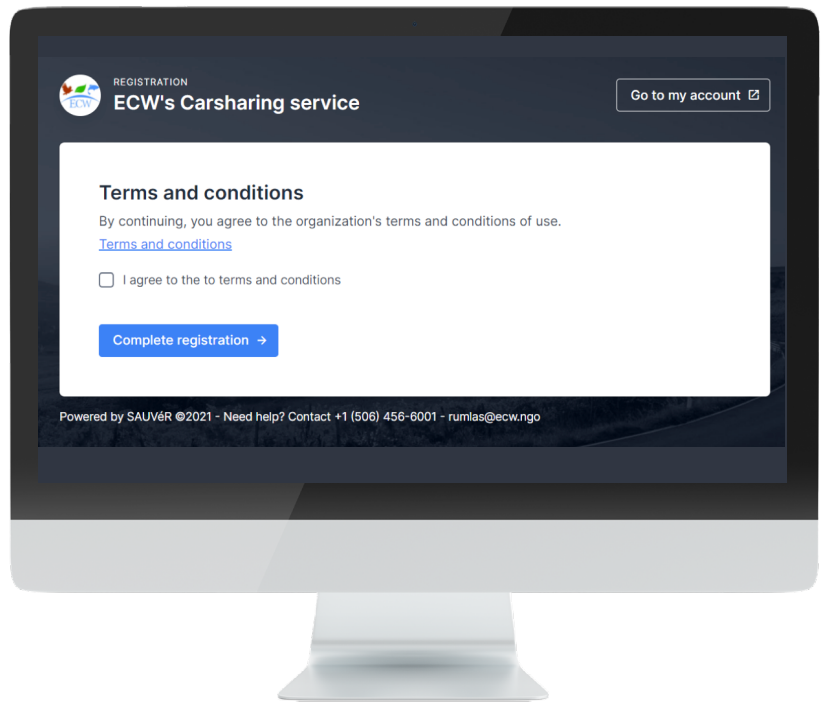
ECW

REGISTRATION
ECW's Carsharing service

Go to my account

Terms and conditions

By continuing, you agree to the organization's terms and conditions of use.

Terms and conditions

I agree to the to terms and conditions

Complete registration →

Powered by SAUVéR ©2021 - Need help? Contact +1 (506) 456-6001 - rumlas@ecw.ngo